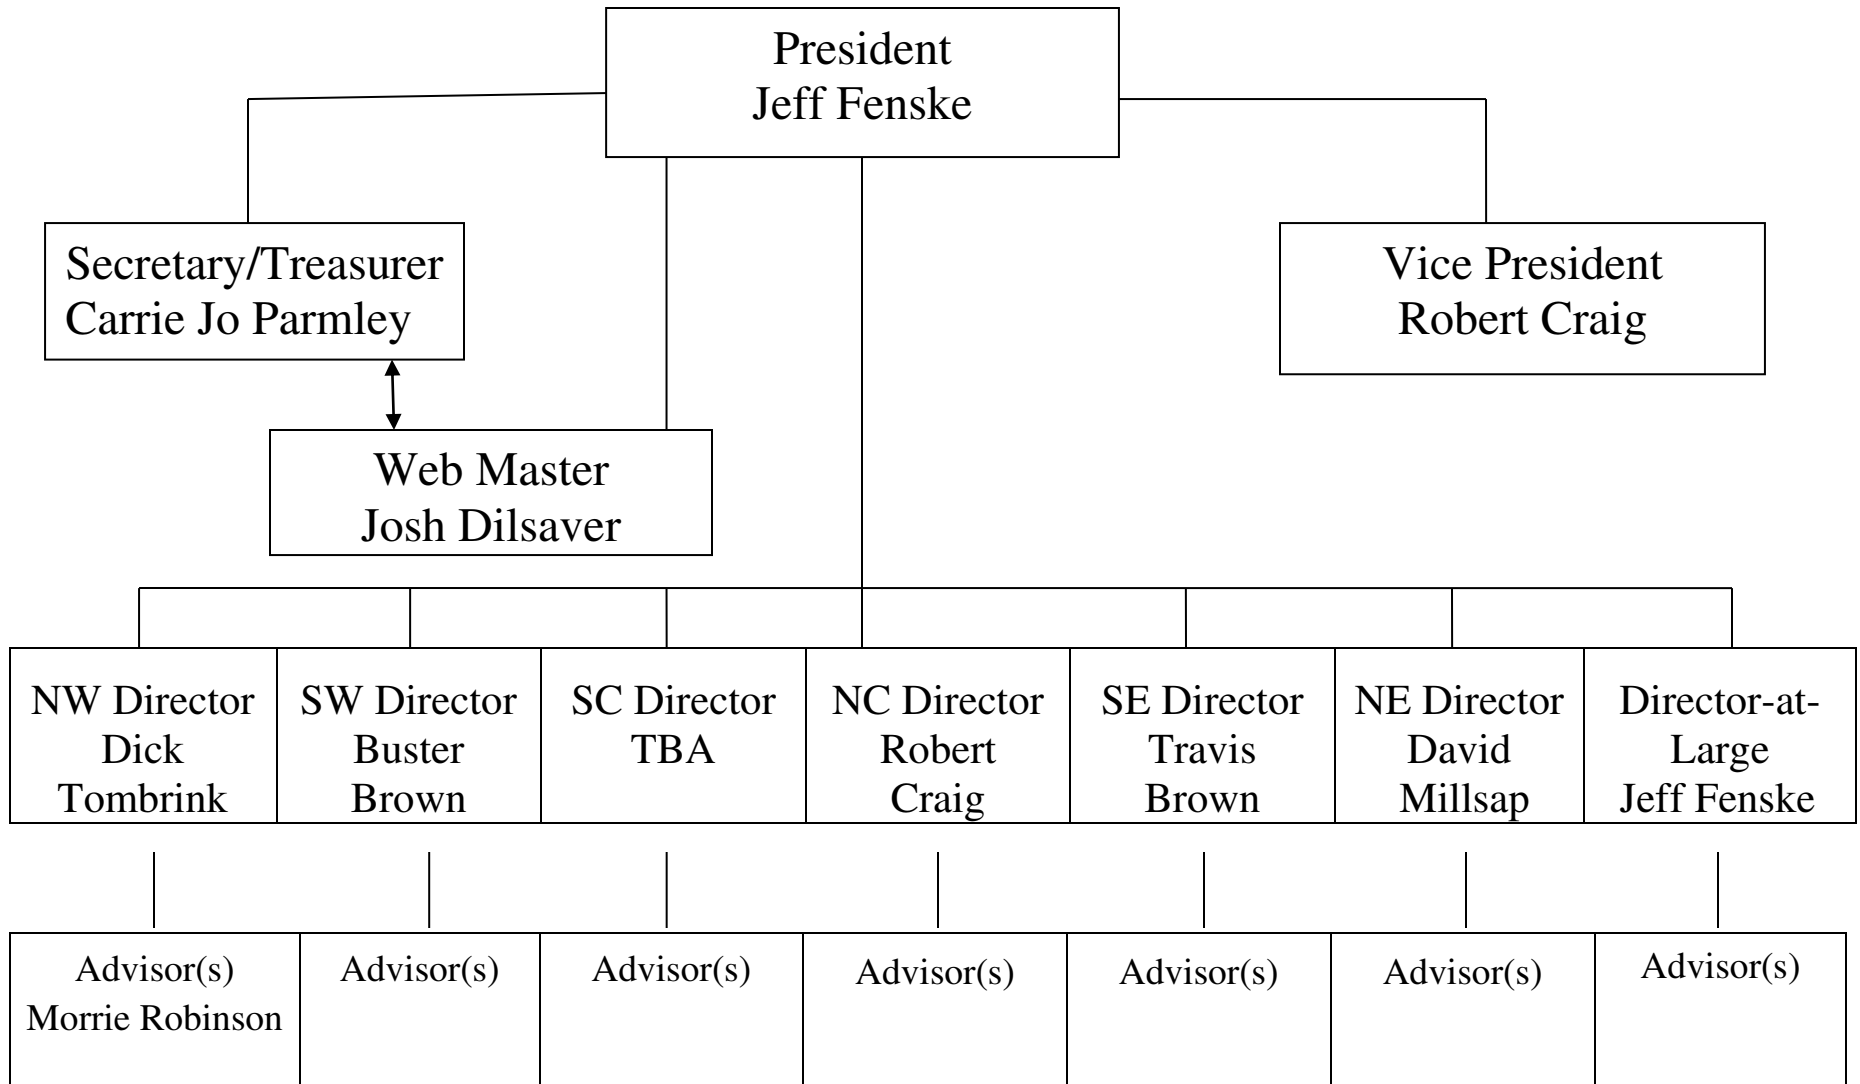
President
Jeff Fenske

Secretary/Treasurer
Carrie Jo Parmley

Vice President
Robert Craig

Web Master
Josh Dilsaver

NW Director
Dick
Tombrink

SW Director
Buster
Brown

SC Director
TBA

NC Director
Robert
Craig

SE Director
Travis
Brown

NE Director
David
Millsap

Director-at-Large
Jeff Fenske

Advisor(s)
Morrie Robinson

Advisor(s)

Advisor(s)

Advisor(s)

Advisor(s)

Advisor(s)

Advisor(s)